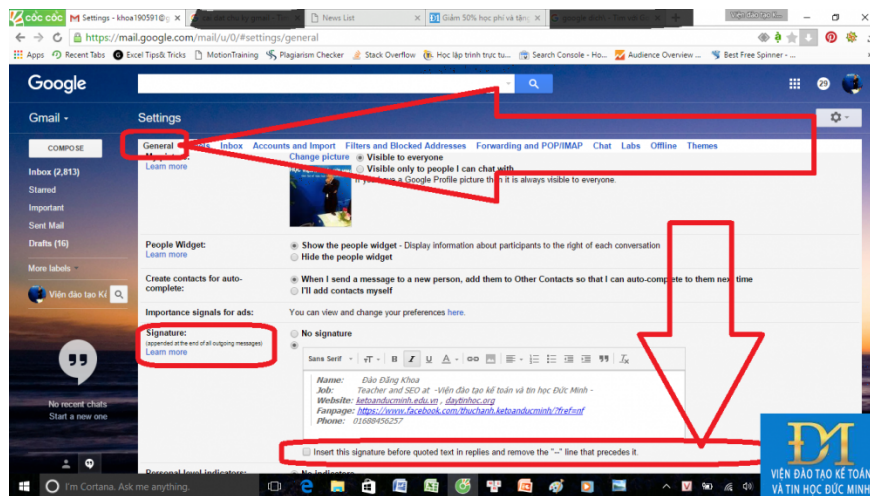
cốc cốc
Settings - khoa190591@
News List
Giảm 50% học phí và tặng
Viện đào tạo kế...
https://mail.google.com/mail/u/0/#settings/general
Apps
Recent Tabs
Excel Tips& Tricks
MotionTraining
Plagiarism Checker
Stack Overflow
Học lập trình trực tu...
Search Console - Ho...
Audience Overview -...
Best Free Spinner -
Google
29
Gmail
Settings
COMPOSE
Inbox (2,813)
Starred
Important
Sent Mail
Drafts (16)
More labels
Viện đào tạo Kế
No recent chats
Start a new one
General
Inbox
Accounts and Import
Filters and Blocked Addresses
Forwarding and POP/IMAP
Chat
Labs
Offline
Themes
Learn more
Change picture
Visible to everyone
Visible only to people I can chat with
If you have a Google Profile picture then it is always visible to everyone.
People Widget:
Learn more
Show the people widget - Display information about participants to the right of each conversation
Hide the people widget
Create contacts for auto-complete:
When I send a message to a new person, add them to Other Contacts so that I can auto-complete to them next time
I'll add contacts myself
Importance signals for ads:
You can view and change your preferences here.
Signature:
(appended at the end of all outgoing messages)
Learn more
No signature
Sans Serif
Name: Đào Đăng Khoa
Job: Teacher and SEO at -Viện đào tạo kế toán và tin học Đức Minh -
Website: ketoanducminh.edu.vn , daytinhoc.org
Fanpage: https://www.facebook.com/thuchanh.ketoanducminh/?fref=nf
Phone: 01688456257
Insert this signature before quoted text in replies and remove the "--" line that precedes it.
Personal level indicators:
No indicators
I'm Cortana. Ask me anything.
ĐM
VIỆN ĐÀO TẠO KẾ TOÁN VÀ TIN HỌC ĐỨC MINH